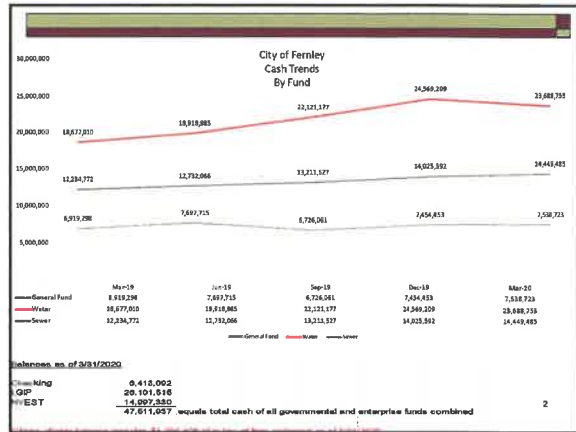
City of Fernley
Cash Trends
By Fund

30,000,000
25,000,000
20,000,000
15,000,000
10,000,000
5,000,000

18,677,010
19,518,885
22,121,177
24,569,209
23,688,755

12,234,772
12,732,066
13,211,527
14,025,592
14,449,485

6,919,298
7,697,715
6,726,061
7,454,853
7,538,723

| | Mar-19 | Jun-19 | Sep-19 | Dec-19 | Mar-20 |
|---|---|---|---|---|---|
| General Fund | 6,919,298 | 7,697,715 | 6,726,061 | 7,454,853 | 7,538,723 |
| Water | 18,677,010 | 19,518,885 | 22,121,177 | 24,569,209 | 23,688,755 |
| Sewer | 12,234,772 | 12,732,066 | 13,211,527 | 14,025,592 | 14,449,485 |

General Fund Water Sewer

Balances as of 3/31/2020

Checking 6,418,092
LGIP 26,101,515
WEST 14,997,330
47,511,937 equals total cash of all governmental and enterprise funds combined

2

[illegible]